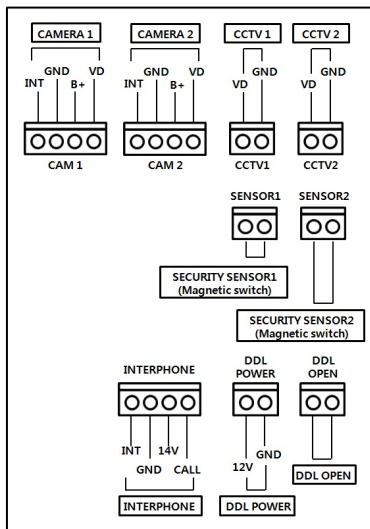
CAMERA 1

INT GND B+ VD

CAM 1

CAMERA 2

INT GND B+ VD

CAM 2

CCTV 1

VD GND

CCTV1

CCTV 2

VD GND

CCTV2

SENSOR1

SECURITY SENSOR1 (Magnetic switch)

SENSOR2

SECURITY SENSOR2 (Magnetic switch)

INTERPHONE

INT GND 14V CALL

INTERPHONE

DDL POWER

12V GND

DDL POWER

DDL OPEN

DDL OPEN